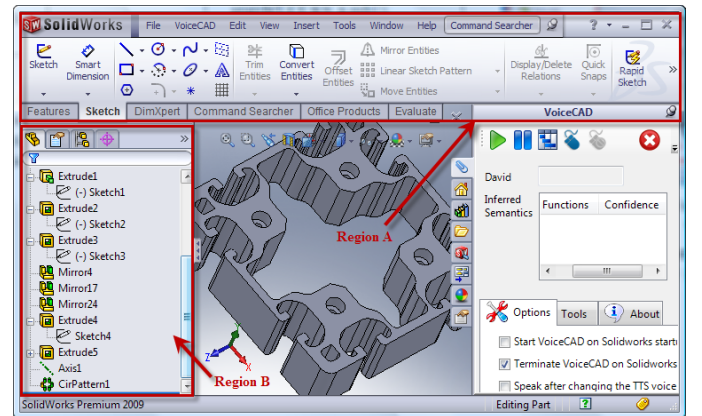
SolidWorks File VoiceCAD Edit View Insert Tools Window Help Command Searcher ?

Sketch Smart Dimension Trim Entities Convert Entities Offset Entities Mirror Entities Linear Sketch Pattern Move Entities Display/Delete Relations Quick Snaps Rapid Sketch

Features Sketch DimXpert Command Searcher Office Products Evaluate

VoiceCAD

Extrude1
(-) Sketch1
Extrude2
(-) Sketch2
Extrude3
(-) Sketch3
Mirror4
Mirror17
Mirror24
Extrude4
Sketch4
Extrude5
Axis1
CirPattern1

Region A

Region B

David

Inferred Semantics

| Functions | Confidence |
|---|---|

Options Tools About

Start VoiceCAD on Solidworks start
Terminate VoiceCAD on Solidworks
Speak after changing the TTS voice

SolidWorks Premium 2009 Editing Part ?